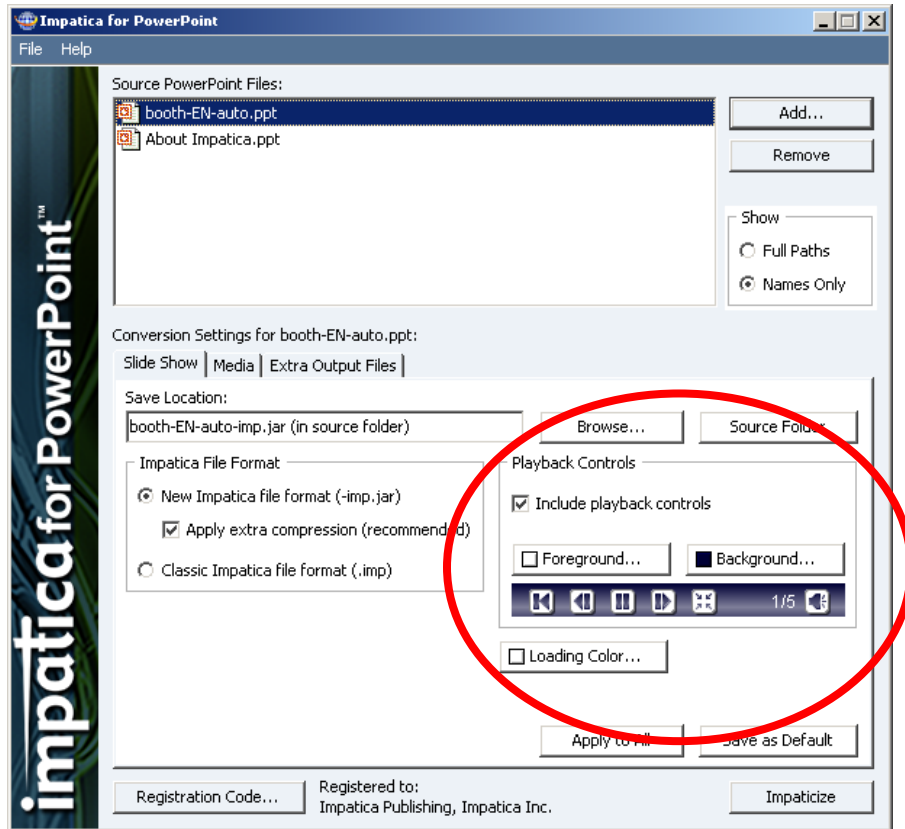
Impatica for PowerPoint

File Help

impatica for PowerPoint™

Source PowerPoint Files:

booth-EN-auto.ppt
About Impatica.ppt

Add...
Remove

Show
Full Paths
Names Only

Conversion Settings for booth-EN-auto.ppt:

Slide Show | Media | Extra Output Files

Save Location:
booth-EN-auto-imp.jar (in source folder)
Browse...
Source Folder

Impatica File Format
New Impatica file format (-imp.jar)
Apply extra compression (recommended)
Classic Impatica file format (.imp)

Playback Controls
Include playback controls
Foreground...
Background...
1/5

Loading Color...

Apply to All
Save as Default

Registration Code...
Registered to:
Impatica Publishing, Impatica Inc.
Impaticize